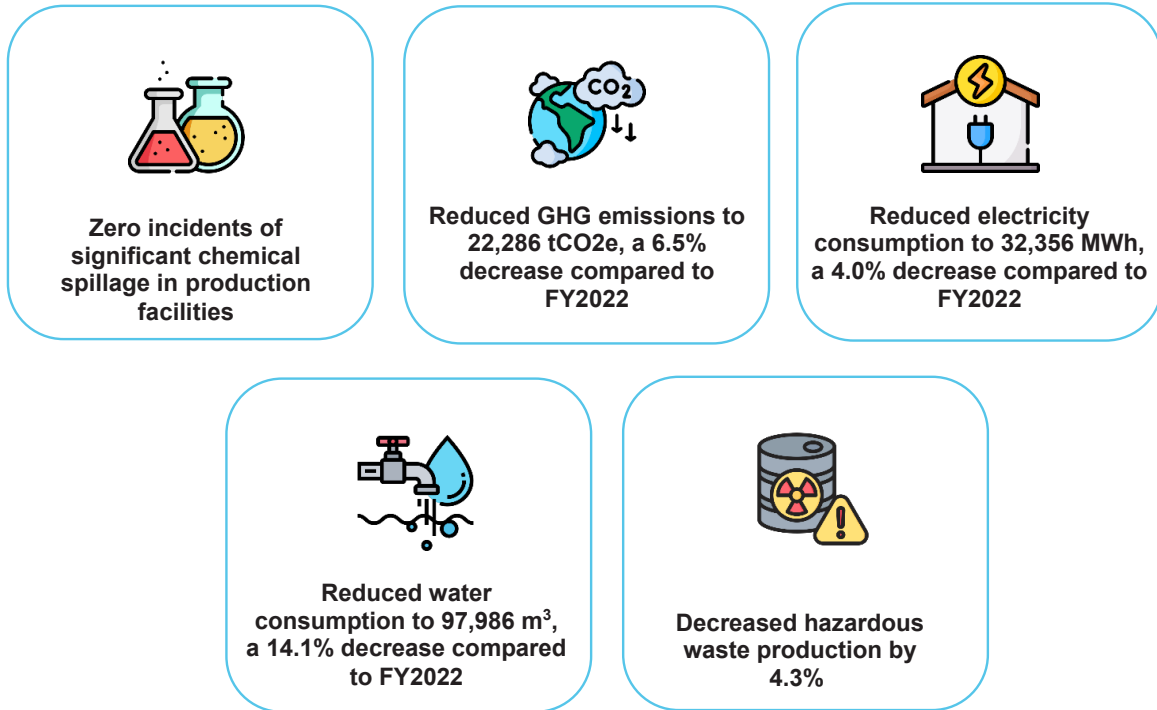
Zero incidents of significant chemical spillage in production facilities

$CO_2$

Reduced GHG emissions to 22,286 tCO2e, a 6.5% decrease compared to FY2022

Reduced electricity consumption to 32,356 MWh, a 4.0% decrease compared to FY2022

Reduced water consumption to 97,986 $m^3$, a 14.1% decrease compared to FY2022

Decreased hazardous waste production by 4.3%